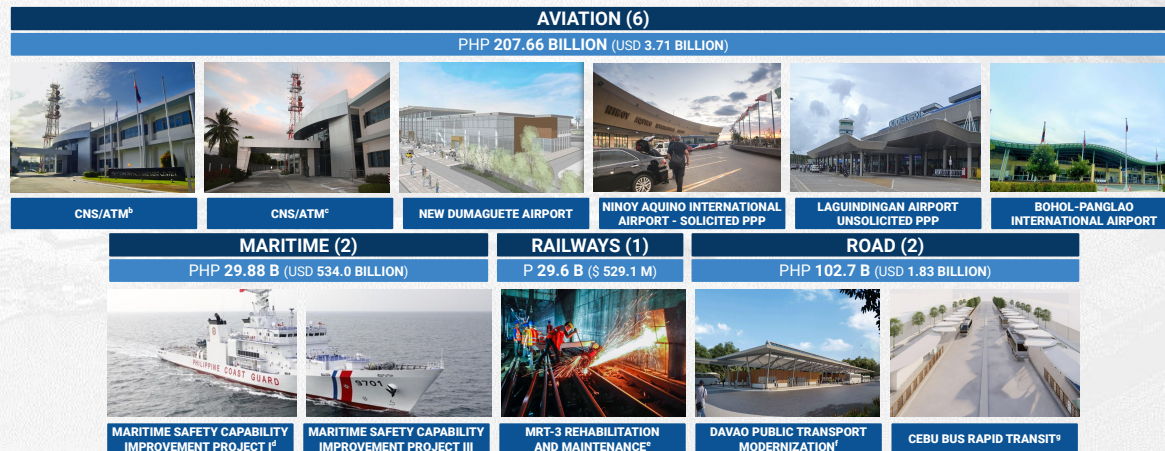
AVIATION (6)

PHP 207.66 BILLION (USD 3.71 BILLION)

CNS/ATM$^b$

CNS/ATM$^c$

NEW DUMAGUETE AIRPORT

NINOY AQUINO INTERNATIONAL AIRPORT - SOLICITED PPP

LAGUINDINGAN AIRPORT UNSOLICITED PPP

BOHOL-PANGLAO INTERNATIONAL AIRPORT

MARITIME (2)

PHP 29.88 B (USD 534.0 BILLION)

RAILWAYS (1)

P 29.6 B ($ 529.1 M)

ROAD (2)

PHP 102.7 B (USD 1.83 BILLION)

PHILIPPINE COAST GUARD

9701

MARITIME SAFETY CAPABILITY IMPROVEMENT PROJECT I$^d$

MARITIME SAFETY CAPABILITY IMPROVEMENT PROJECT III

MRT-3 REHABILITATION AND MAINTENANCE$^e$

DAVAO PUBLIC TRANSPORT MODERNIZATION$^f$

CEBU BUS RAPID TRANSIT$^g$